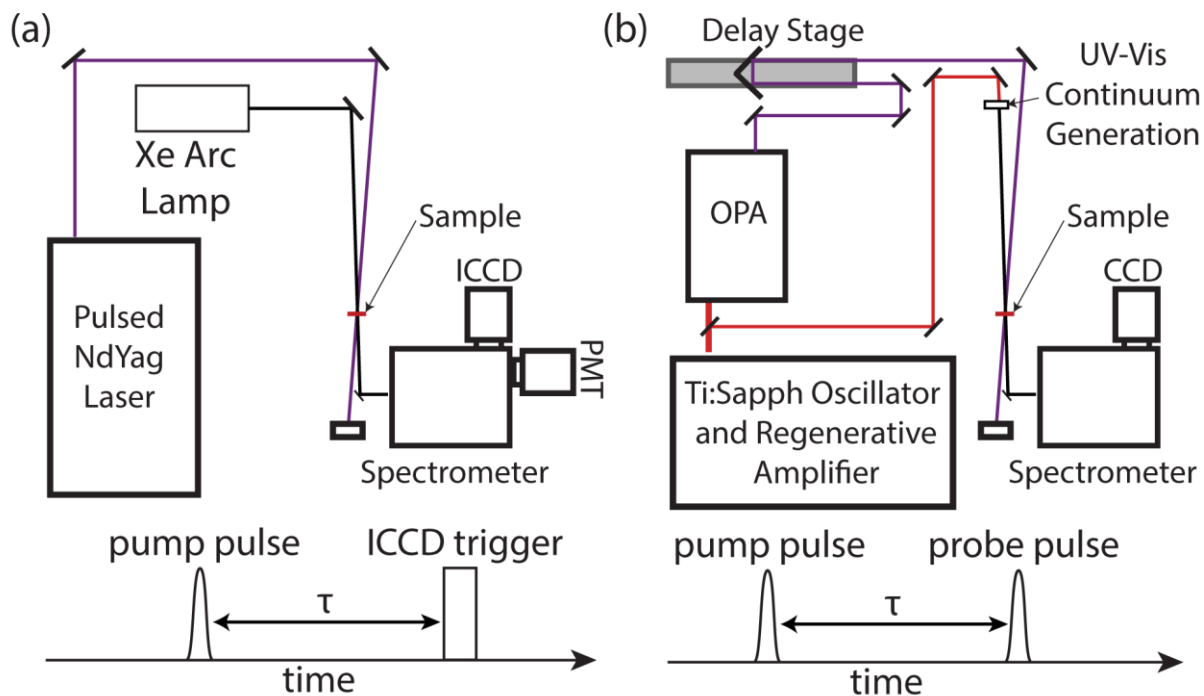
(a)

Xe Arc Lamp

Sample

ICCD

PMT

Pulsed NdYag Laser

Spectrometer

pump pulse

ICCD trigger

τ

time

(b)

Delay Stage

UV-Vis Continuum Generation

OPA

Sample

CCD

Ti:Sapph Oscillator and Regenerative Amplifier

Spectrometer

pump pulse

probe pulse

τ

time